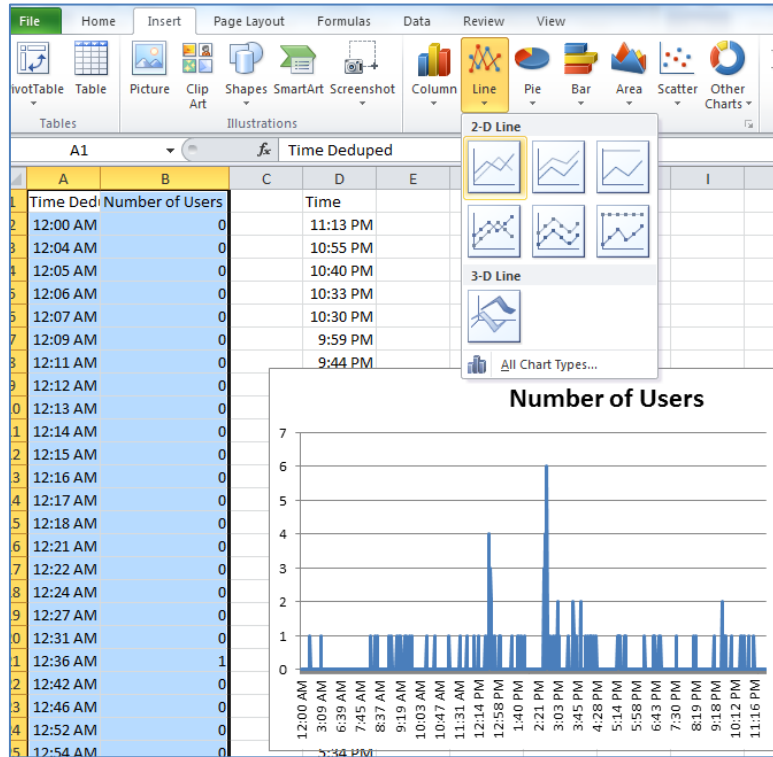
File Home Insert Page Layout Formulas Data Review View

ivotTable Table
Tables
Picture Clip Art Shapes SmartArt Screenshot
Illustrations
Column Line Pie Bar Area Scatter Other Charts

2-D Line
3-D Line
All Chart Types...

A1 $f_x$ Time Deduped

| | A | B | C | D | E | | I |
|---|---|---|---|---|---|---|---|
| 1 | Time Dedu | Number of Users | | Time | | | |
| 2 | 12:00 AM | 0 | | 11:13 PM | | | |
| 3 | 12:04 AM | 0 | | 10:55 PM | | | |
| 4 | 12:05 AM | 0 | | 10:40 PM | | | |
| 5 | 12:06 AM | 0 | | 10:33 PM | | | |
| 6 | 12:07 AM | 0 | | 10:30 PM | | | |
| 7 | 12:09 AM | 0 | | 9:59 PM | | | |
| 8 | 12:11 AM | 0 | | 9:44 PM | | | |
| 9 | 12:12 AM | 0 | | | | | |
| 10 | 12:13 AM | 0 | | | | | |
| 11 | 12:14 AM | 0 | | | | | |
| 12 | 12:15 AM | 0 | | | | | |
| 13 | 12:16 AM | 0 | | | | | |
| 14 | 12:17 AM | 0 | | | | | |
| 15 | 12:18 AM | 0 | | | | | |
| 16 | 12:21 AM | 0 | | | | | |
| 17 | 12:22 AM | 0 | | | | | |
| 18 | 12:24 AM | 0 | | | | | |
| 19 | 12:27 AM | 0 | | | | | |
| 20 | 12:31 AM | 0 | | | | | |
| 21 | 12:36 AM | 1 | | | | | |
| 22 | 12:42 AM | 0 | | | | | |
| 23 | 12:46 AM | 0 | | | | | |
| 24 | 12:52 AM | 0 | | | | | |
| 25 | 12:54 AM | 0 | | 5:34 PM | | | |

Number of Users

7
6
5
4
3
2
1
0

12:00 AM 3:09 AM 6:39 AM 7:45 AM 8:37 AM 9:19 AM 10:03 AM 10:47 AM 11:31 AM 12:14 PM 12:58 PM 1:40 PM 2:21 PM 3:03 PM 3:45 PM 4:28 PM 5:14 PM 5:58 PM 6:43 PM 7:30 PM 8:19 PM 9:18 PM 10:12 PM 11:16 PM